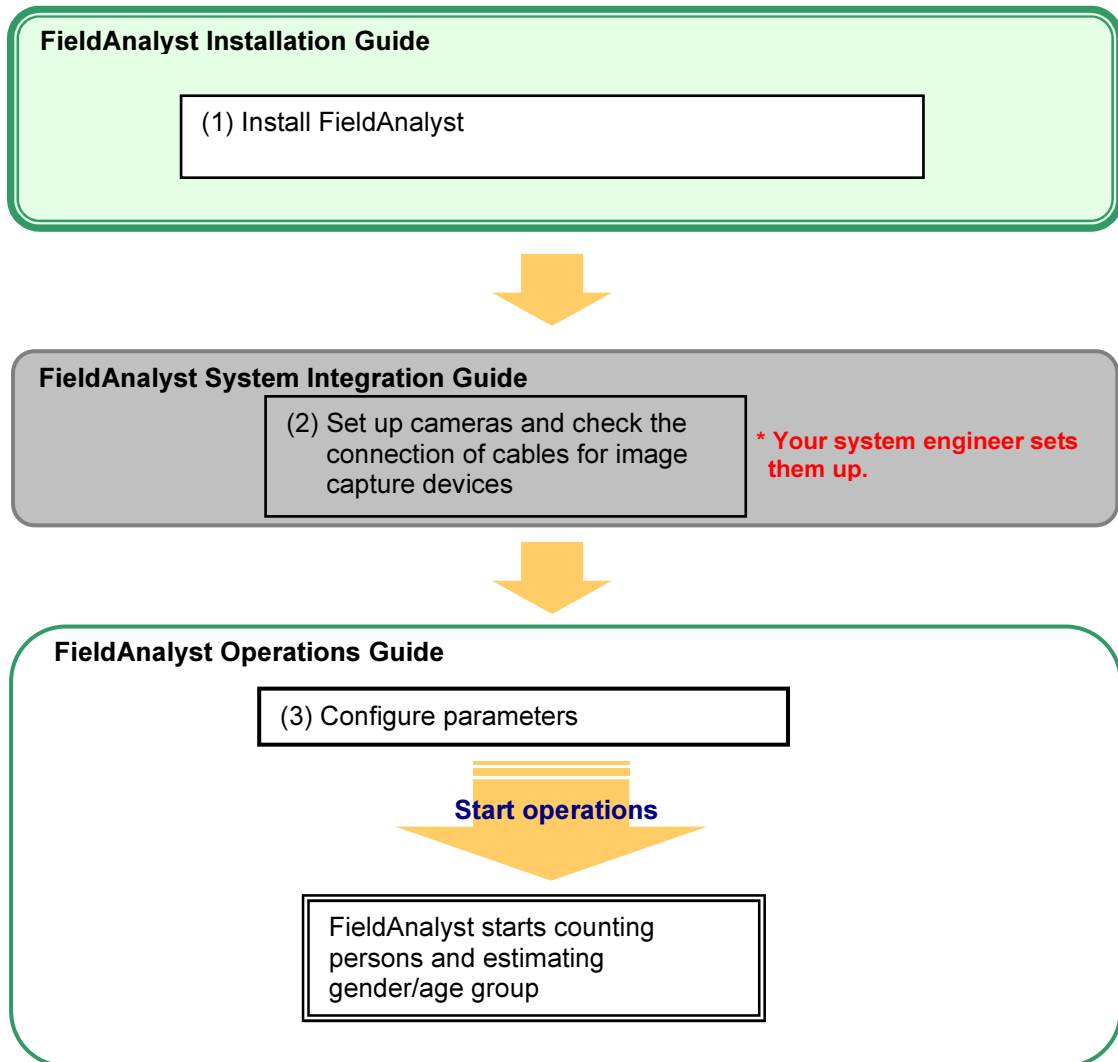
FieldAnalyst Installation Guide

(1) Install FieldAnalyst

FieldAnalyst System Integration Guide

(2) Set up cameras and check the connection of cables for image capture devices

* Your system engineer sets them up.

FieldAnalyst Operations Guide

(3) Configure parameters

Start operations

FieldAnalyst starts counting persons and estimating gender/age group